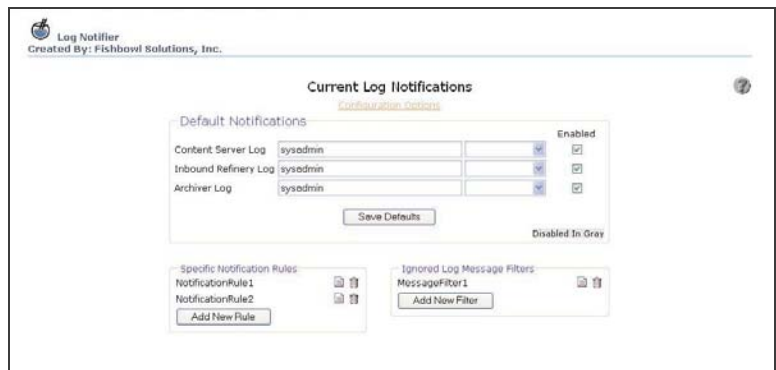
Log Notifier
Created By: Fishbowl Solutions, Inc.

Current Log Notifications

Configuration Options

Default Notifications

| | | | Enabled |
|---|---|---|---|
| Content Server Log | sysadmin | | ☑ |
| Inbound Refinery Log | sysadmin | | ☑ |
| Archiver Log | sysadmin | | ☑ |

Save Defaults

Disabled In Gray

Specific Notification Rules
NotificationRule1
NotificationRule2
Add New Rule

Ignored Log Message Filters
MessageFilter1
Add New Filter